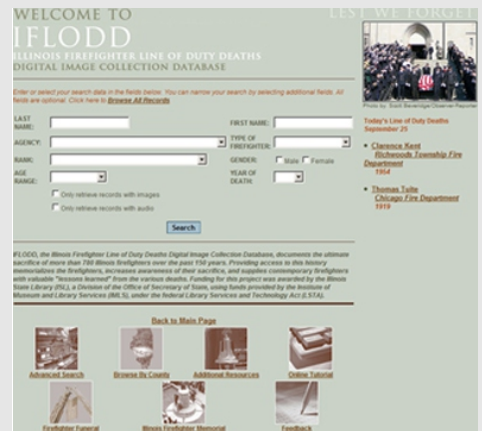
WELCOME TO
IFLODD
ILLINOIS FIREFIGHTER LINE OF DUTY DEATHS
DIGITAL IMAGE COLLECTION DATABASE

LEST WE FORGET

Photo by: Scott Beveridge/Observer-Reporter

Enter or select your search data in the fields below. You can narrow your search by selecting additional fields. All fields are optional. Click here to Browse All Records

LAST NAME:
FIRST NAME:
AGENCY:
TYPE OF FIREFIGHTER:
RANK:
GENDER: Male Female
AGE RANGE:
YEAR OF DEATH:
Only retrieve records with images
Only retrieve records with audio

Search

IFLODD, the Illinois Firefighter Line of Duty Deaths Digital Image Collection Database, documents the ultimate sacrifice of more than 780 Illinois firefighters over the past 150 years. Providing access to this history memorializes the firefighters, increases awareness of their sacrifice, and supplies contemporary firefighters with valuable "lessons learned" from the various deaths. Funding for this project was awarded by the Illinois State Library (ISL), a Division of the Office of Secretary of State, using funds provided by the Institute of Museum and Library Services (IMLS), under the Federal Library Services and Technology Act (LSTA).

Today's Line of Duty Deaths
September 25

Clarence Kent
Richwoods Township Fire Department
1954

Thomas Tuite
Chicago Fire Department
1919

Back to Main Page

Advanced Search
Browse By County
Additional Resources
Online Tutorial
Firefighter Funeral
Illinois Firefighter Memorial
Feedback